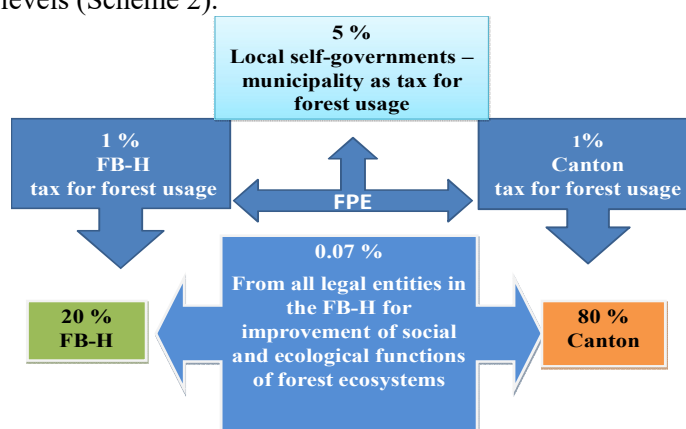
levels (Scheme 2).

5 %
Local self-governments – municipality as tax for forest usage

1 %
FB-H
tax for forest usage

FPE

1%
Canton
tax for forest usage

0.07 %
From all legal entities in the FB-H for improvement of social and ecological functions of forest ecosystems

20 %
FB-H

80 %
Canton